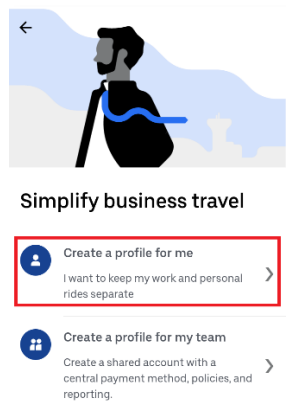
Simplify business travel

Create a profile for me
I want to keep my work and personal rides separate

Create a profile for my team
Create a shared account with a central payment method, policies, and reporting.